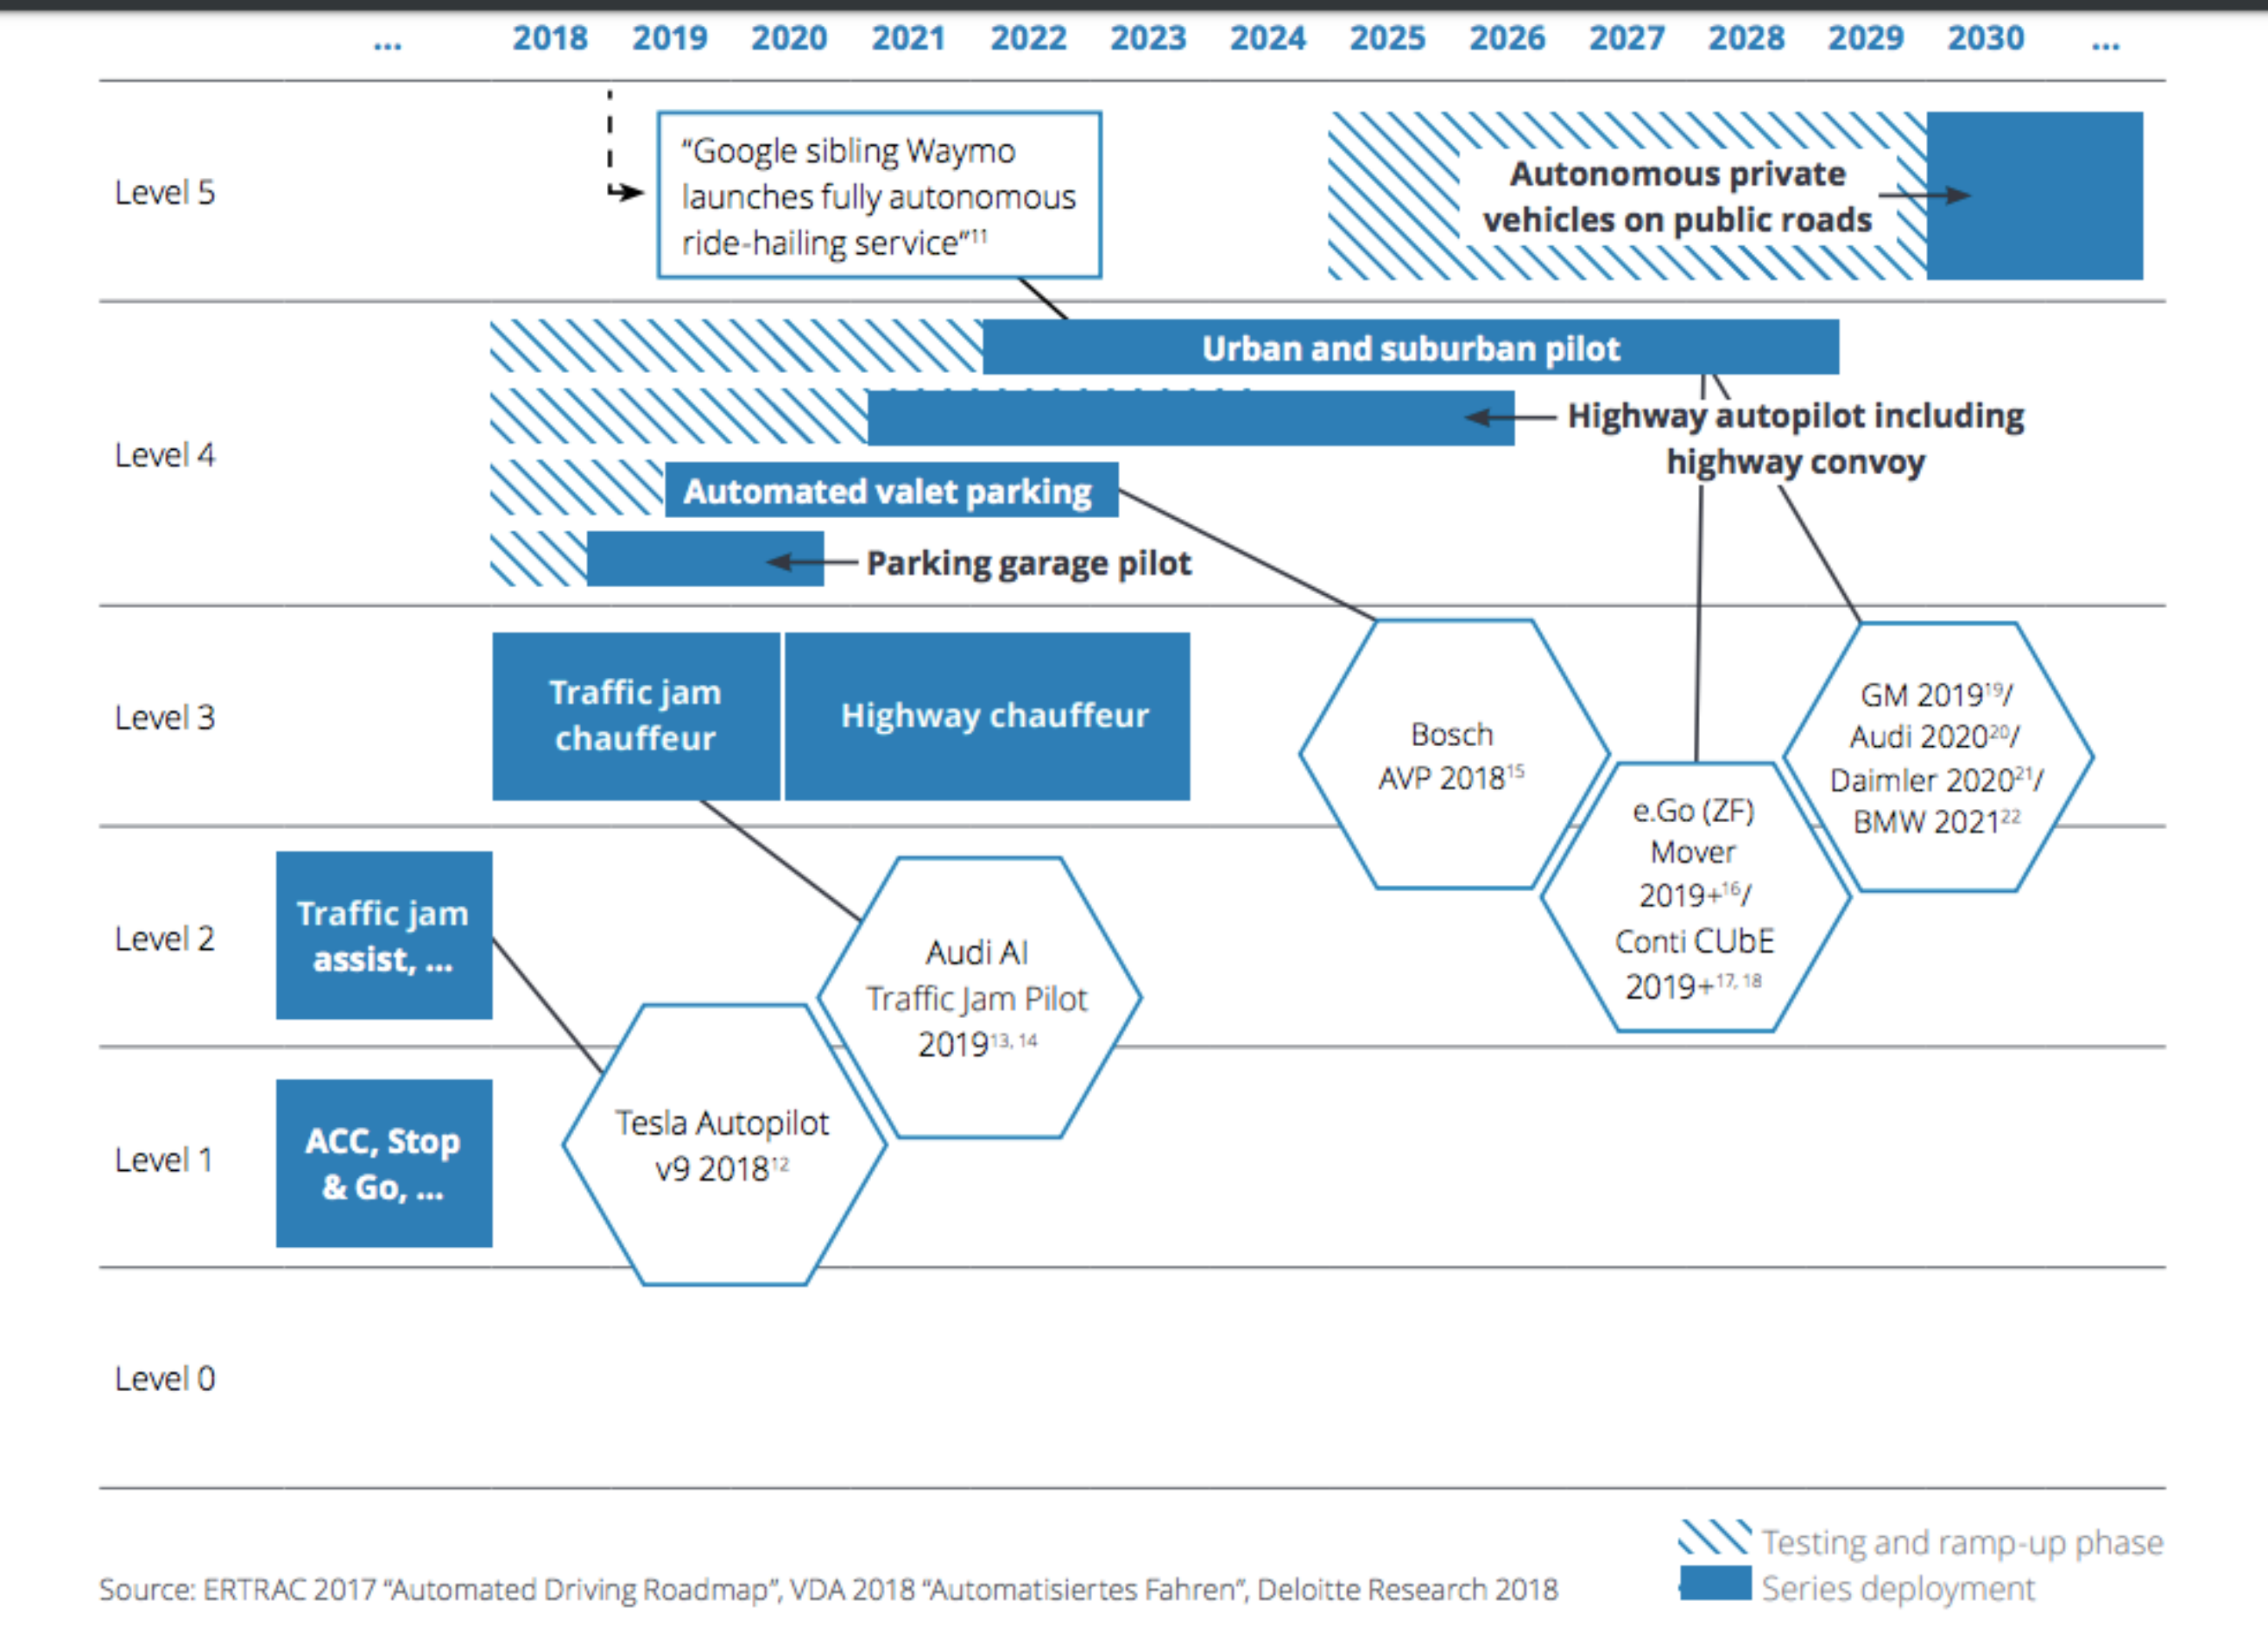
... 2018 2019 2020 2021 2022 2023 2024 2025 2026 2027 2028 2029 2030 ...

Level 5

"Google sibling Waymo launches fully autonomous ride-hailing service"$^{11}$

Autonomous private vehicles on public roads

Level 4

Urban and suburban pilot

Highway autopilot including highway convoy

Automated valet parking

Parking garage pilot

Level 3

Traffic jam chauffeur

Highway chauffeur

Bosch AVP 2018$^{15}$

e.Go (ZF) Mover 2019+$^{16}$/ Conti CUbE 2019+$^{17, 18}$

GM 2019$^{19}$/ Audi 2020$^{20}$/ Daimler 2020$^{21}$/ BMW 2021$^{22}$

Level 2

Traffic jam assist, ...

Audi AI Traffic Jam Pilot 2019$^{13, 14}$

Level 1

ACC, Stop & Go, ...

Tesla Autopilot v9 2018$^{12}$

Level 0

Testing and ramp-up phase
Series deployment

Source: ERTRAC 2017 "Automated Driving Roadmap", VDA 2018 "Automatisiertes Fahren", Deloitte Research 2018